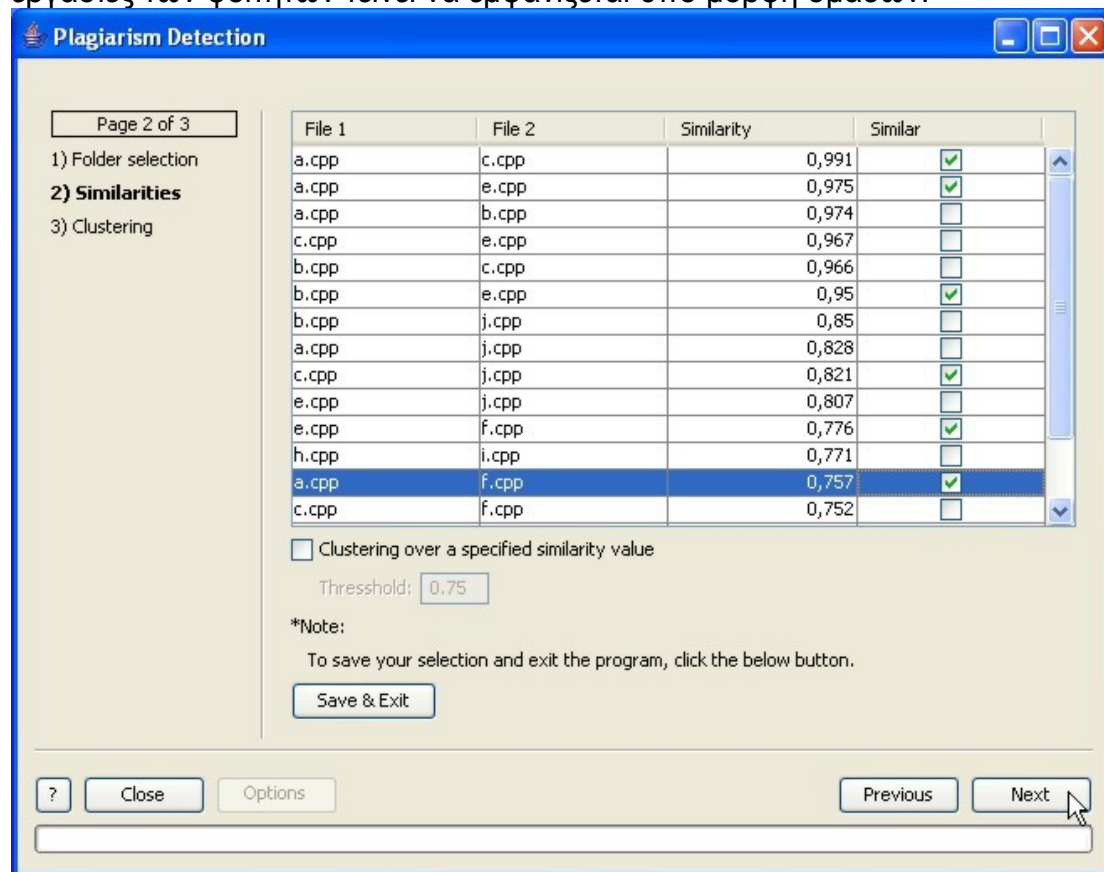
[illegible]

Plagiarism Detection

Page 2 of 3
1) Folder selection
2) Similarities
3) Clustering

| File 1 | File 2 | Similarity | Similar |
|---|---|---|---|
| a.cpp | c.cpp | 0,991 | ☑ |
| a.cpp | e.cpp | 0,975 | ☑ |
| a.cpp | b.cpp | 0,974 | ☐ |
| c.cpp | e.cpp | 0,967 | ☐ |
| b.cpp | c.cpp | 0,966 | ☐ |
| b.cpp | e.cpp | 0,95 | ☑ |
| b.cpp | j.cpp | 0,85 | ☐ |
| a.cpp | j.cpp | 0,828 | ☐ |
| c.cpp | j.cpp | 0,821 | ☑ |
| e.cpp | j.cpp | 0,807 | ☐ |
| e.cpp | f.cpp | 0,776 | ☑ |
| h.cpp | i.cpp | 0,771 | ☐ |
| a.cpp | f.cpp | 0,757 | ☑ |
| c.cpp | f.cpp | 0,752 | ☐ |

Clustering over a specified similarity value

Thresshold: 0.75

*Note:

To save your selection and exit the program, click the below button.

Save & Exit

? Close Options Previous Next